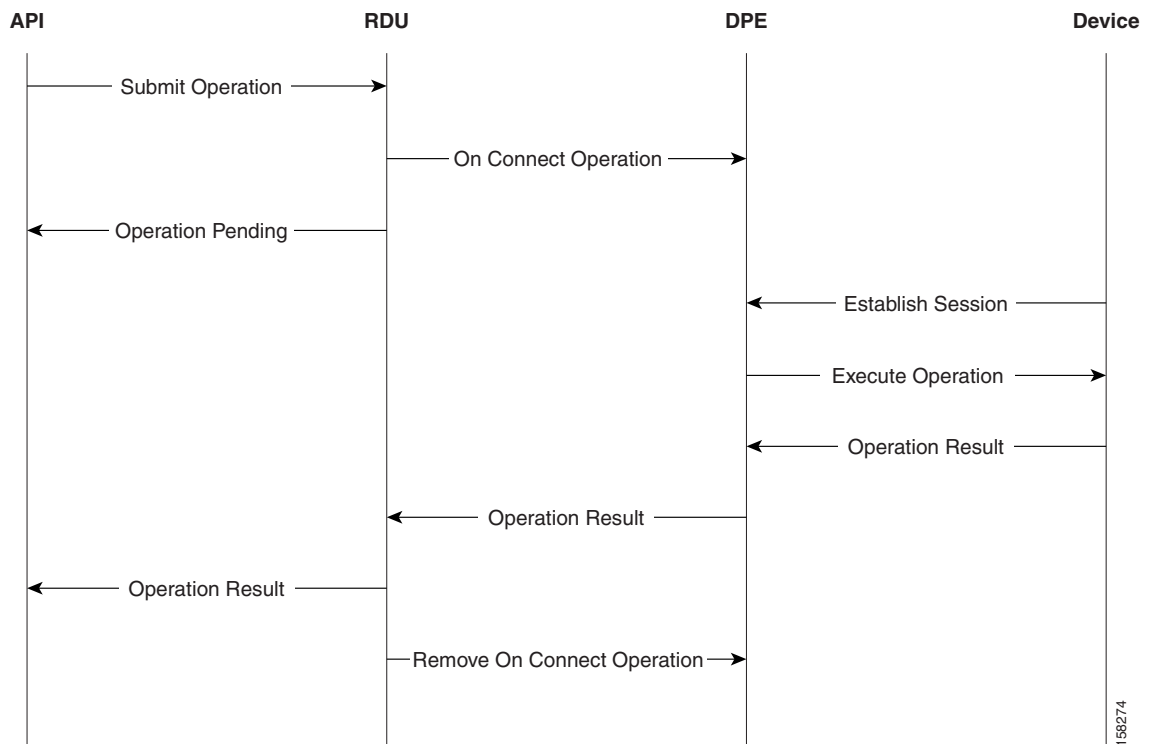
API

RDU

DPE

Device

Submit Operation

On Connect Operation

Operation Pending

Establish Session

Execute Operation

Operation Result

Operation Result

Operation Result

Remove On Connect Operation

158274